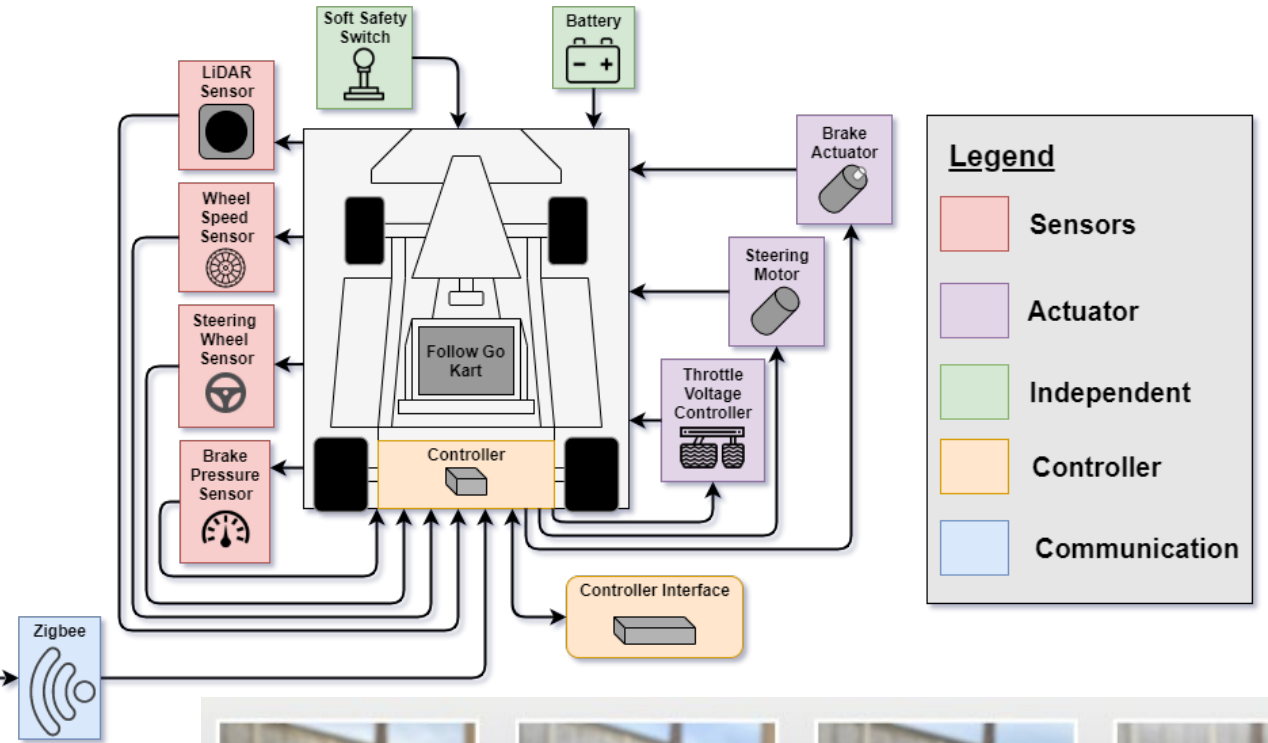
Soft Safety Switch

Battery

LiDAR Sensor

Wheel Speed Sensor

Steering Wheel Sensor

Brake Pressure Sensor

Follow Go Kart

Controller

Brake Actuator

Steering Motor

Throttle Voltage Controller

Controller Interface

Zigbee

Legend

Sensors

Actuator

Independent

Controller

Communication